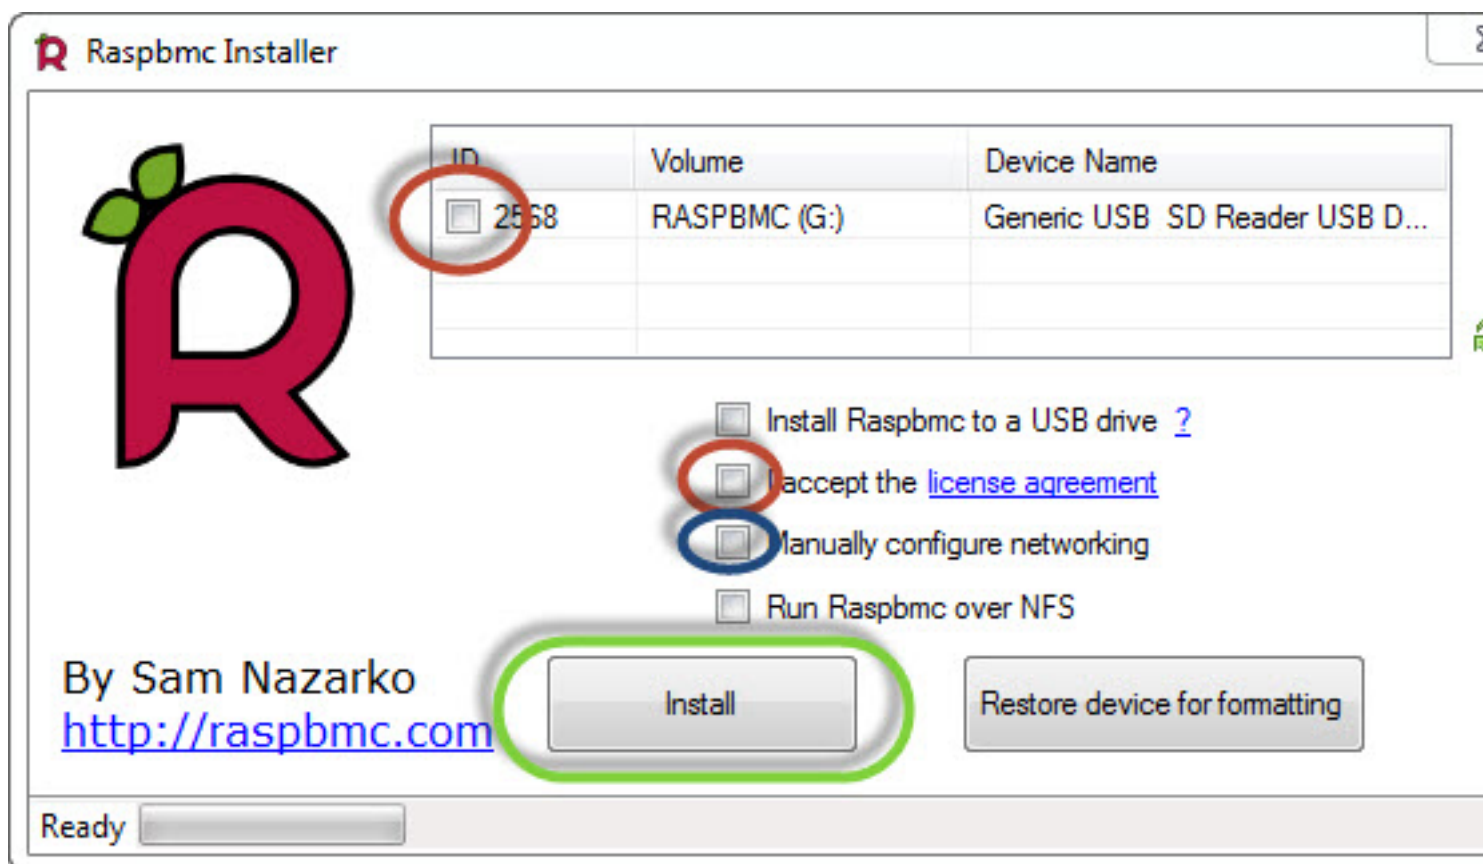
Raspbmc Installer

| ID | Volume | Device Name |
|---|---|---|
| 2568 | RASPBMC (G:) | Generic USB SD Reader USB D... |
| | | |
| | | |

Install Raspbmc to a USB drive ?

I accept the license agreement

Manually configure networking

Run Raspbmc over NFS

By Sam Nazarko
http://raspbmc.com

Install

Restore device for formatting

Ready